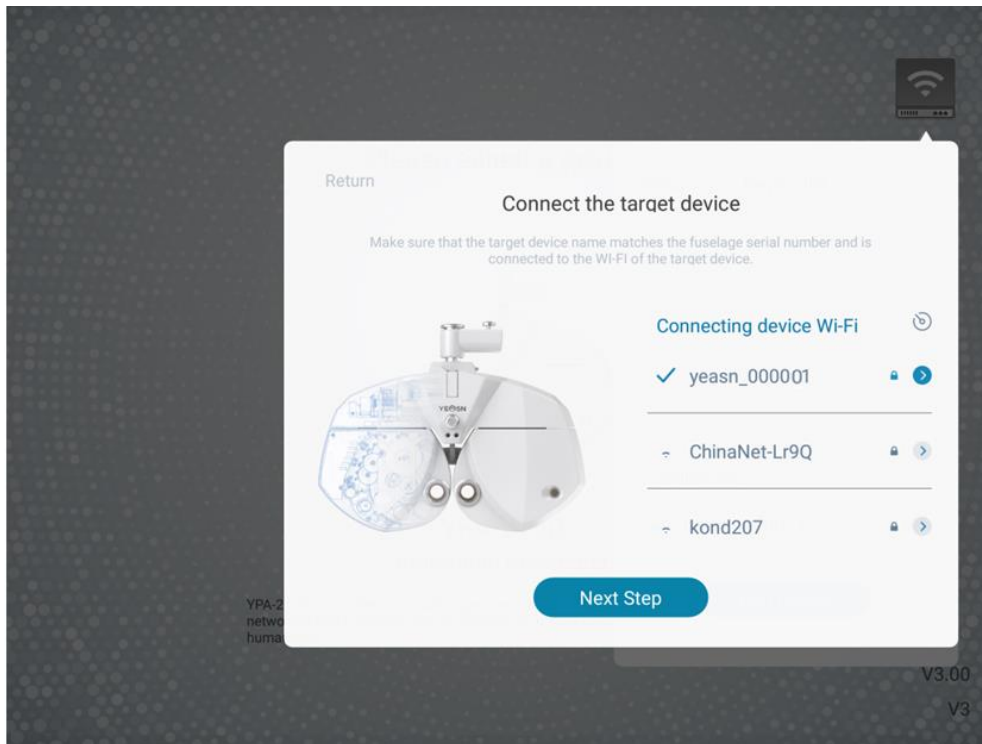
Return

Connect the target device

Make sure that the target device name matches the fuselage serial number and is connected to the WI-FI of the target device.

YEASN

Connecting device Wi-Fi

✓ yeasn_000001

ChinaNet-Lr9Q

kond207

Next Step

YPA-2
netwo
huma

V3.00

V3